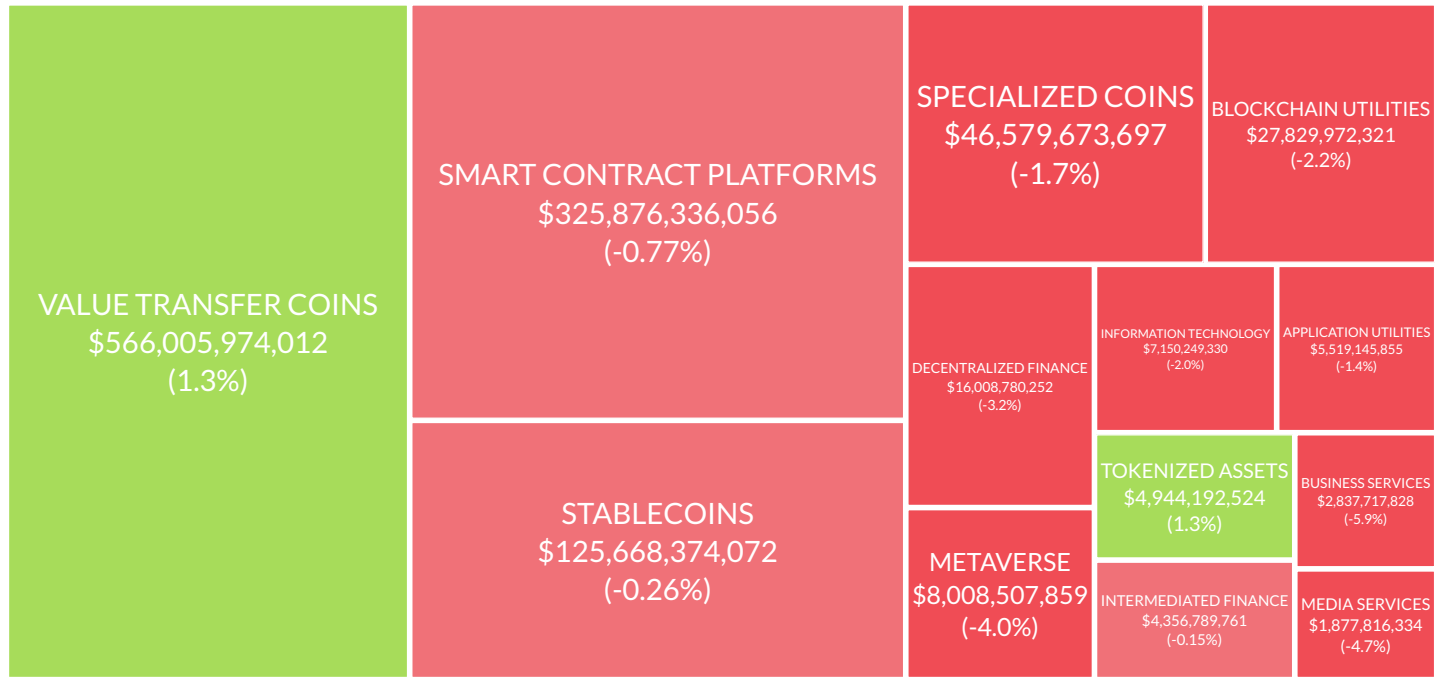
VALUE TRANSFER COINS
$566,005,974,012
(1.3%)

SMART CONTRACT PLATFORMS
$325,876,336,056
(-0.77%)

STABLECOINS
$125,668,374,072
(-0.26%)

SPECIALIZED COINS
$46,579,673,697
(-1.7%)

BLOCKCHAIN UTILITIES
$27,829,972,321
(-2.2%)

DECENTRALIZED FINANCE
$16,008,780,252
(-3.2%)

INFORMATION TECHNOLOGY
$7,150,249,330
(-2.0%)

APPLICATION UTILITIES
$5,519,145,855
(-1.4%)

TOKENIZED ASSETS
$4,944,192,524
(1.3%)

BUSINESS SERVICES
$2,837,717,828
(-5.9%)

METAVERSE
$8,008,507,859
(-4.0%)

INTERMEDIATED FINANCE
$4,356,789,761
(-0.15%)

MEDIA SERVICES
$1,877,816,334
(-4.7%)